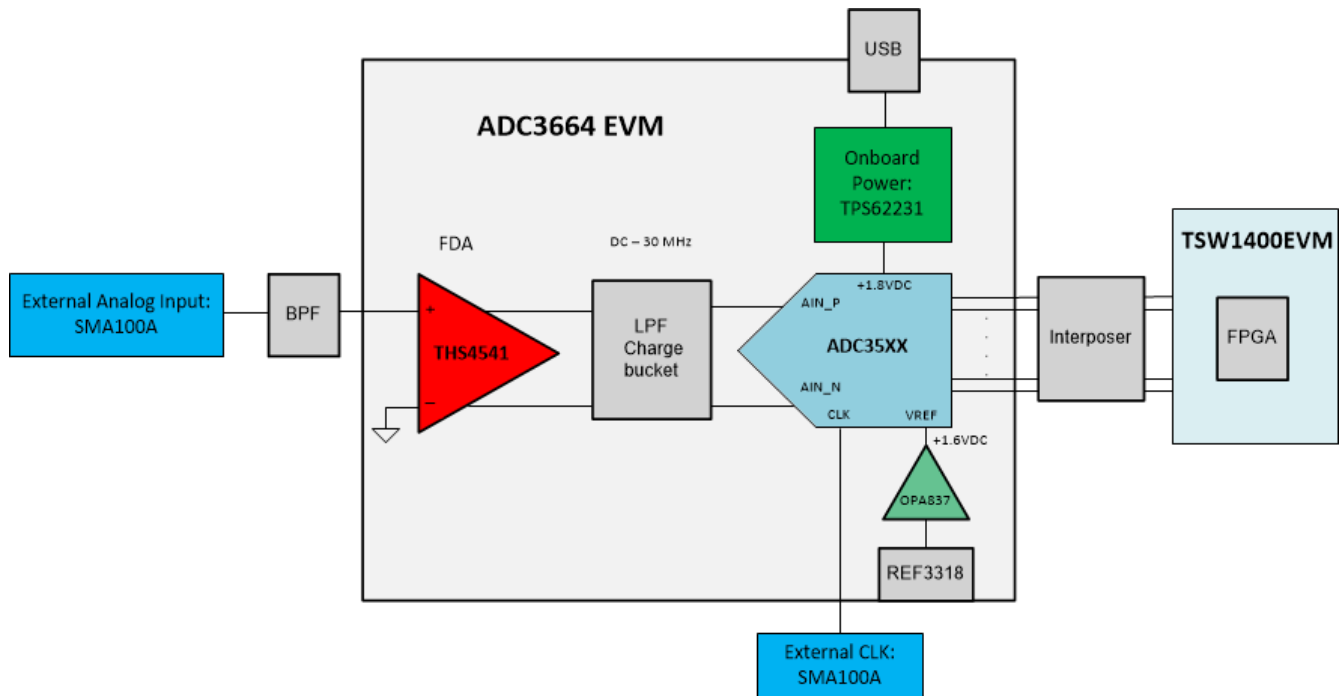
USB

ADC3664 EVM

Onboard Power: TPS62231

TSW1400EVM

FDA

DC – 30 MHz

External Analog Input: SMA100A

BPF

+

THS4541

−

LPF Charge bucket

+1.8VDC

AIN_P

ADC35XX

AIN_N

CLK

VREF

Interposer

FPGA

+1.6VDC

OPA837

REF3318

External CLK: SMA100A